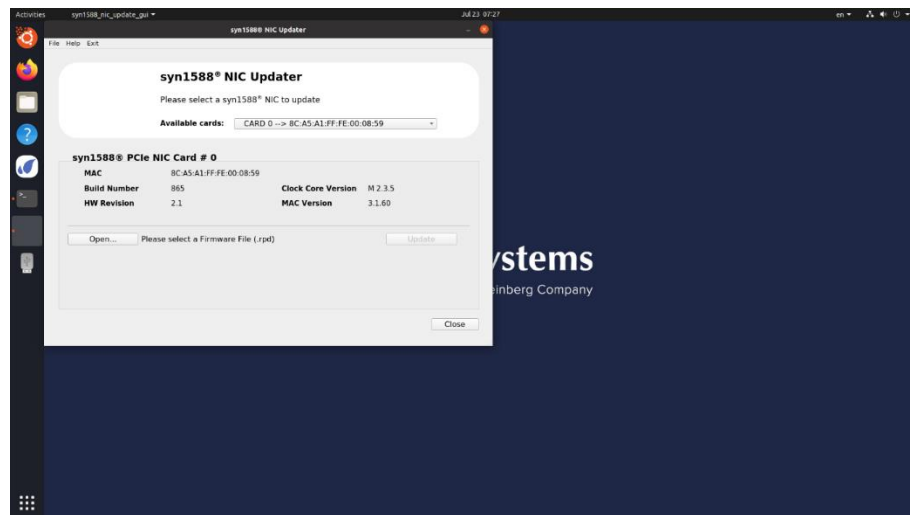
Activities syn1588_nic_update_gui ▾ Jul 23 07:27 en ▾

syn1588® NIC Updater

File Help Exit

syn1588® NIC Updater

Please select a syn1588® NIC to update

Available cards: CARD 0 --> 8C:A5:A1:FF:FE:00:08:59

syn1588® PCIe NIC Card # 0

| | | | |
|---|---|---|---|
| MAC | 8C:A5:A1:FF:FE:00:08:59 | | |
| Build Number | 865 | Clock Core Version | M 2.3.5 |
| HW Revision | 2.1 | MAC Version | 3.1.60 |

Open... Please select a Firmware File (.rpd) Update

Close

ystems

einberg Company